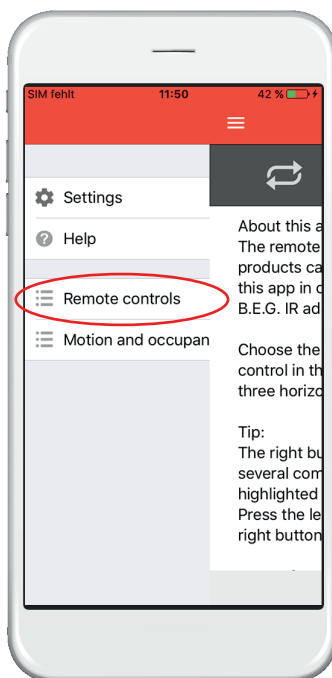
SIM fehlt 11:50 42 %

Settings

Help

Remote controls

Motion and occupan

About this a
The remote
products ca
this app in c
B.E.G. IR ad

Choose the
control in th
three horizo

Tip:
The right bu
several com
highlighted
Press the le
right button